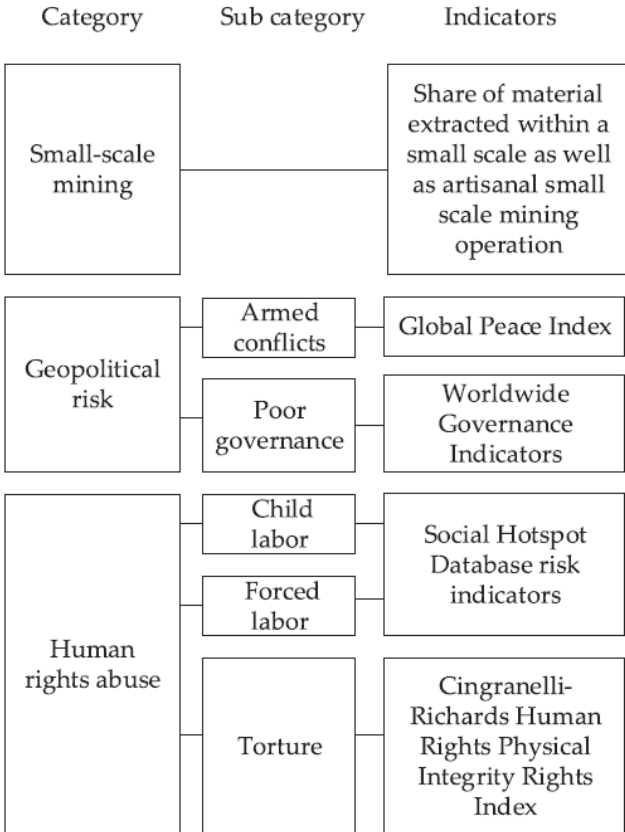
Category

Sub category

Indicators

Small-scale mining

Share of material extracted within a small scale as well as artisanal small scale mining operation

Geopolitical risk

Armed conflicts

Global Peace Index

Poor governance

Worldwide Governance Indicators

Human rights abuse

Child labor

Forced labor

Social Hotspot Database risk indicators

Torture

Cingranelli-Richards Human Rights Physical Integrity Rights Index